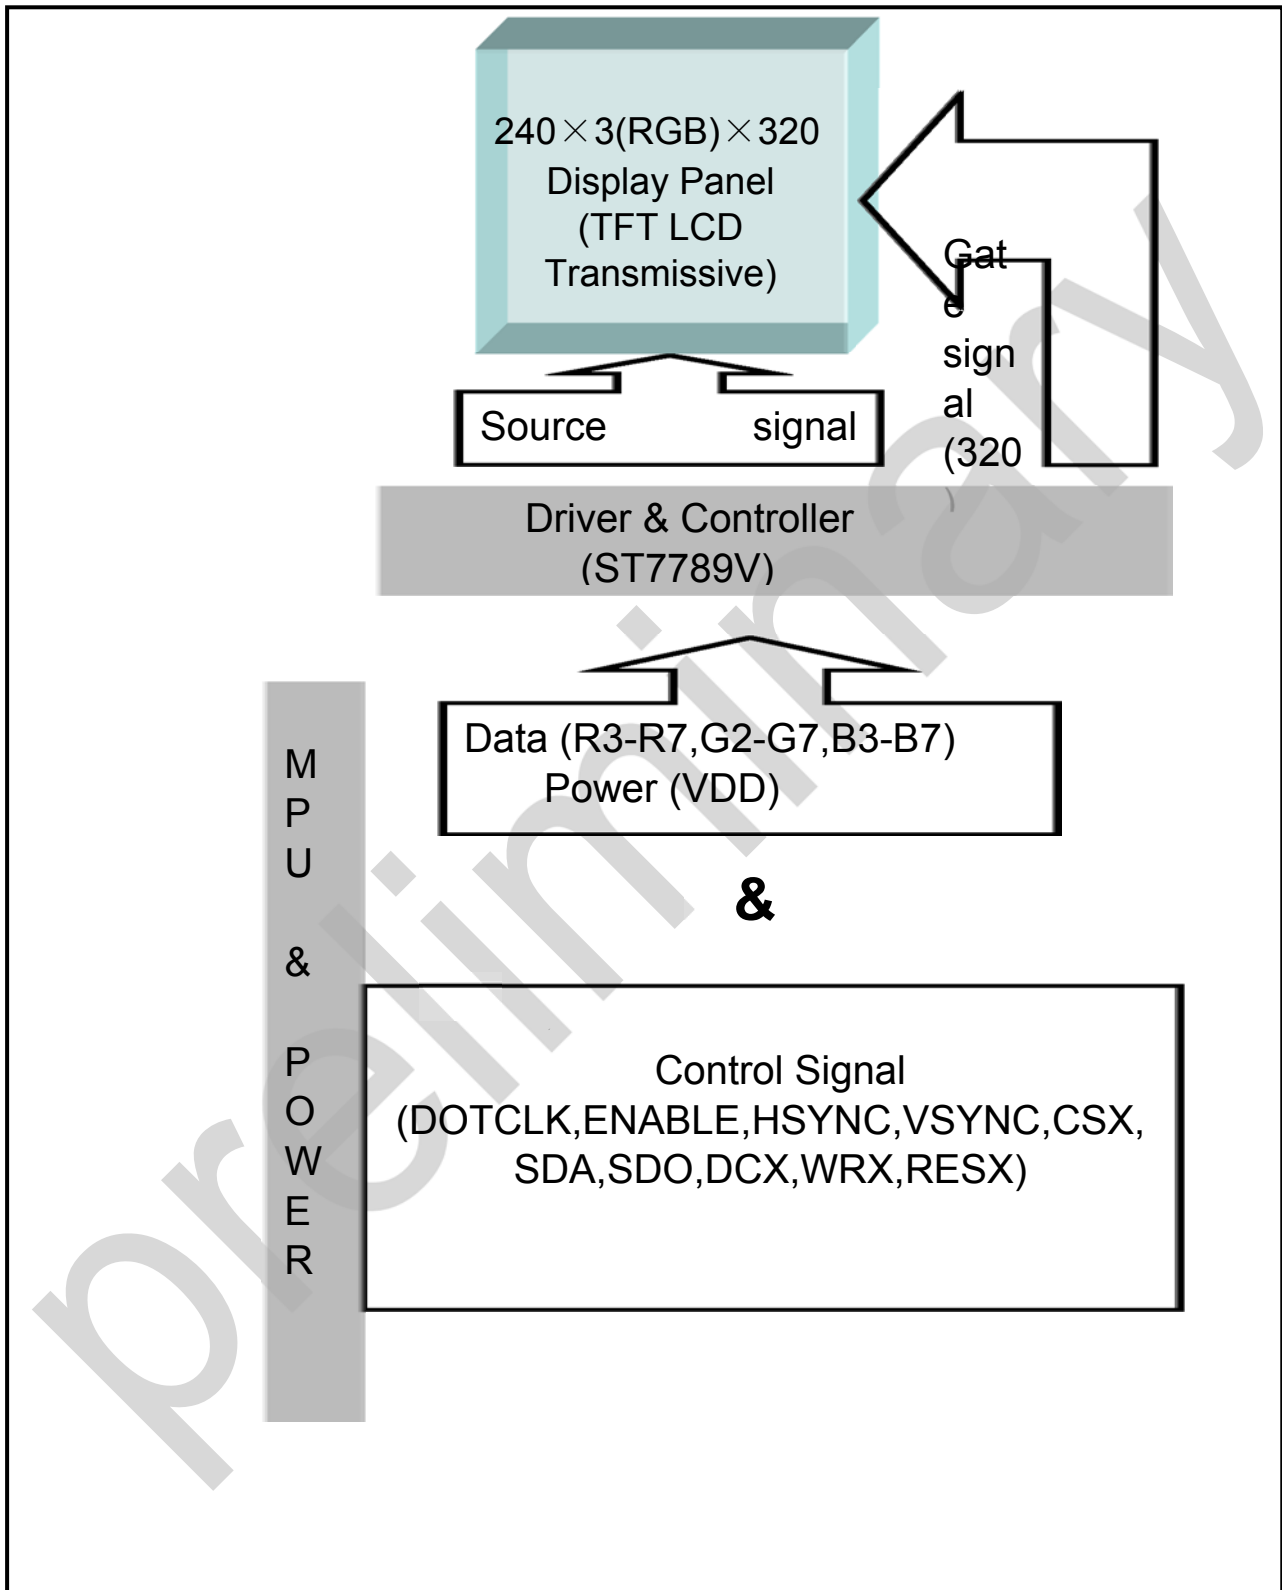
240×3(RGB)×320
Display Panel
(TFT LCD
Transmissive)

Gate signal (320)

Source signal

Driver & Controller
(ST7789V)

MPU & POWER

Data (R3-R7,G2-G7,B3-B7)
Power (VDD)

&

Control Signal
(DOTCLK,ENABLE,HSYNC,VSYNC,CSX,
SDA,SDO,DCX,WRX,RESX)

preliminary